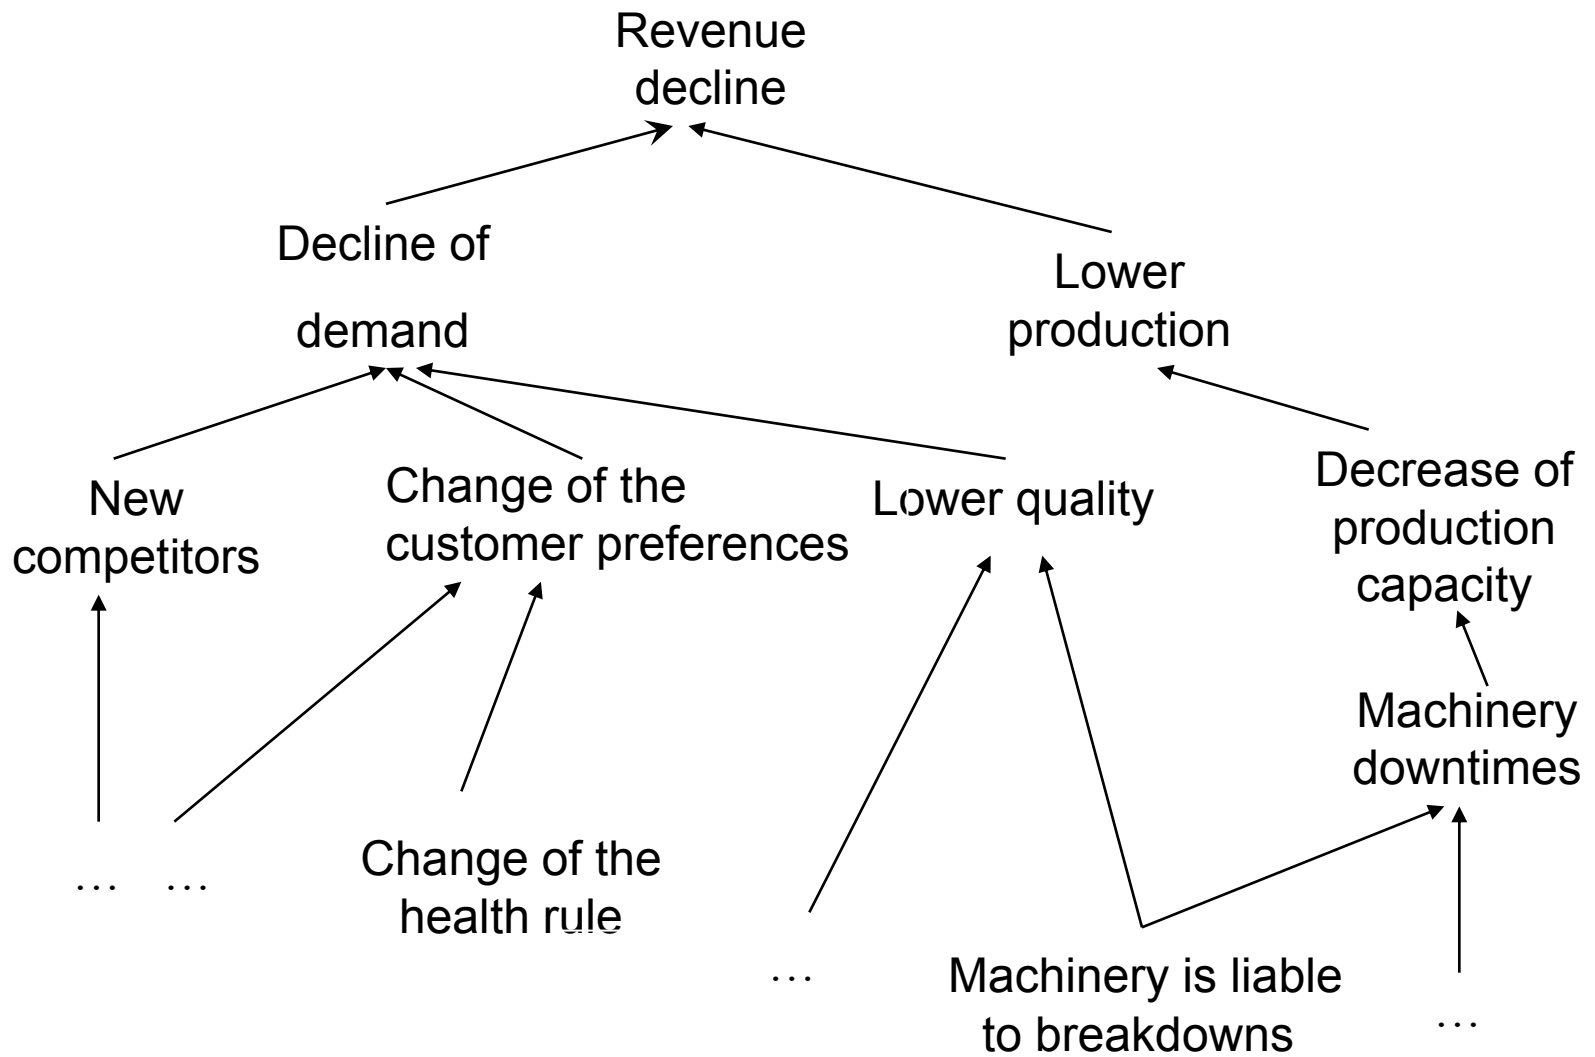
Revenue decline

Decline of

demand

Lower production

New competitors

Change of the customer preferences

Lower quality

Decrease of production capacity

Machinery downtimes

… …

Change of the health rule

…

Machinery is liable to breakdowns

…